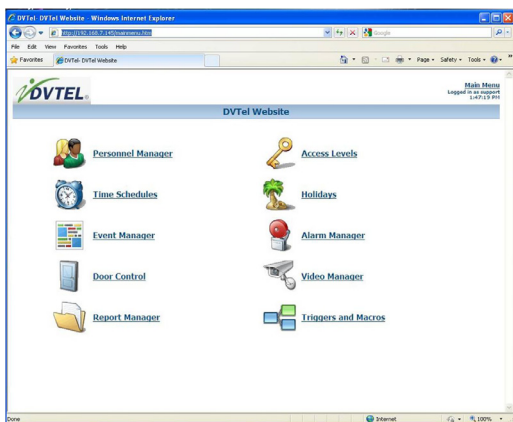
DVTel- DVTel Website - Windows Internet Explorer

http://192.168.7.145/mainmenu.htm

Google

File Edit View Favorites Tools Help

Favorites

DVTel- DVTel Website

Page ▾ Safety ▾ Tools ▾

DVTEL

Main Menu
Logged in as support
1:47:19 PM

DVTel Website

Personnel Manager

Access Levels

Time Schedules

Holidays

Event Manager

Alarm Manager

Door Control

Video Manager

Report Manager

Triggers and Macros

Done

Internet

100%